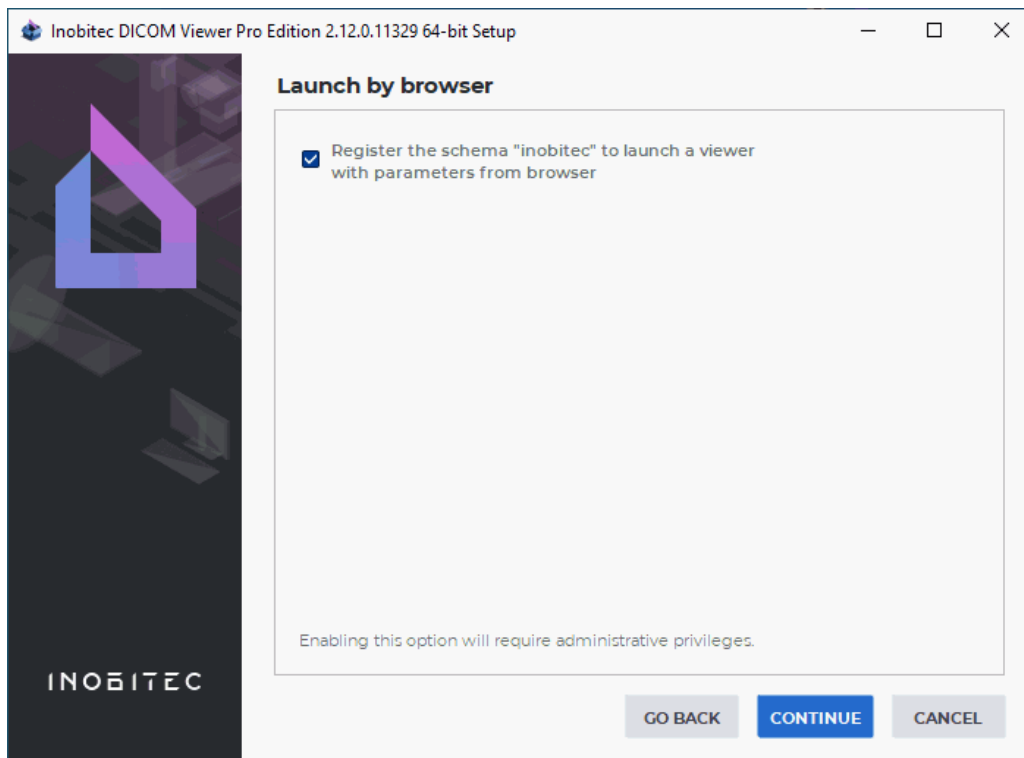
Inobitec DICOM Viewer Pro Edition 2.12.0.11329 64-bit Setup

Launch by browser

Register the schema "inobitec" to launch a viewer with parameters from browser

Enabling this option will require administrative privileges.

INOBITEC

GO BACK CONTINUE CANCEL